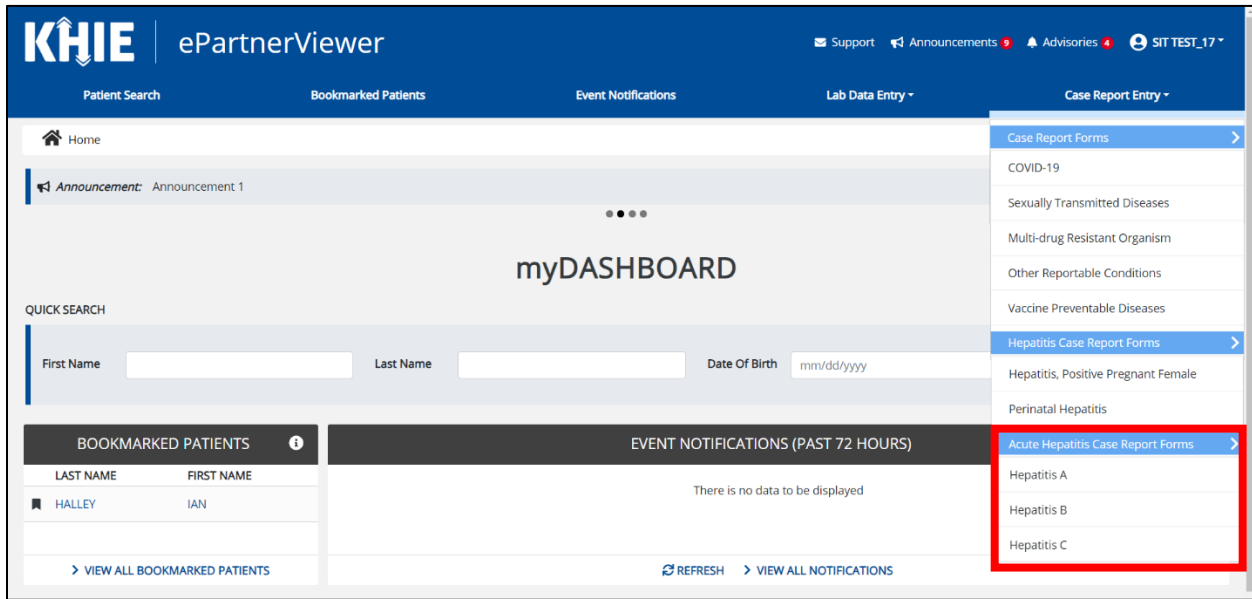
KHIE ePartnerViewer

Support Announcements 9 Advisories 4 SIT TEST_17

Patient Search Bookmarked Patients Event Notifications Lab Data Entry Case Report Entry

Home

Announcement: Announcement 1

myDASHBOARD

QUICK SEARCH

First Name Last Name Date Of Birth mm/dd/yyyy

BOOKMARKED PATIENTS

| LAST NAME | FIRST NAME |
|---|---|
| HALLEY | IAN |

> VIEW ALL BOOKMARKED PATIENTS

EVENT NOTIFICATIONS (PAST 72 HOURS)

There is no data to be displayed

REFRESH > VIEW ALL NOTIFICATIONS

Case Report Forms
COVID-19
Sexually Transmitted Diseases
Multi-drug Resistant Organism
Other Reportable Conditions
Vaccine Preventable Diseases
Hepatitis Case Report Forms
Hepatitis, Positive Pregnant Female
Perinatal Hepatitis
Acute Hepatitis Case Report Forms
Hepatitis A
Hepatitis B
Hepatitis C